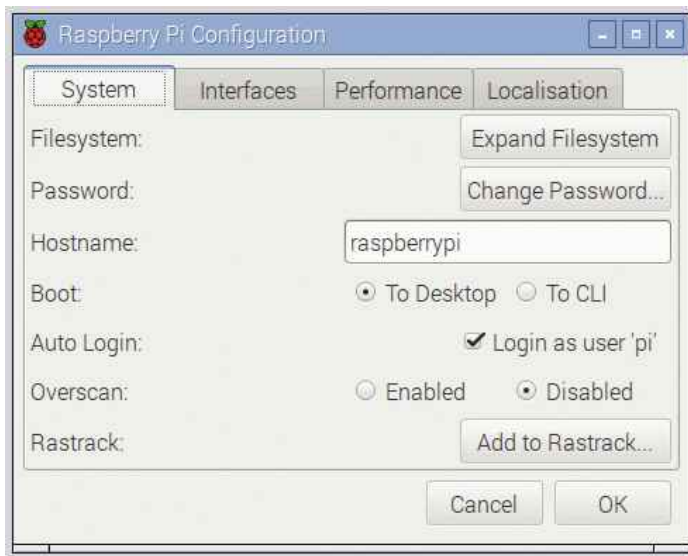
Raspberry Pi Configuration

System | Interfaces | Performance | Localisation

Filesystem: Expand Filesystem

Password: Change Password...

Hostname: raspberrypi

Boot: To Desktop To CLI

Auto Login: Login as user 'pi'

Overscan: Enabled Disabled

Rastrack: Add to Rastrack...

Cancel OK